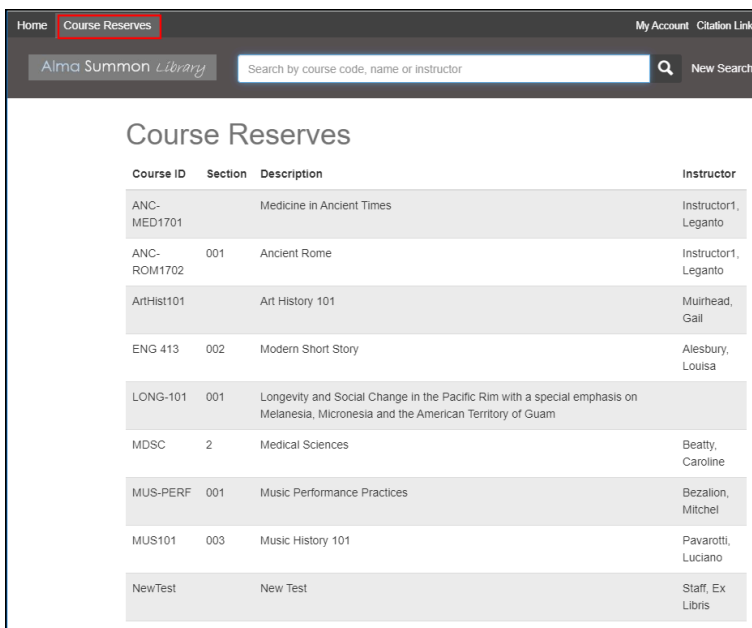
Home Course Reserves

My Account Citation Link

Alma Summon Library

Search by course code, name or instructor

New Search

Course Reserves

| Course ID | Section | Description | Instructor |
|---|---|---|---|
| ANC-MED1701 | | Medicine in Ancient Times | Instructor1, Leganto |
| ANC-ROM1702 | 001 | Ancient Rome | Instructor1, Leganto |
| ArtHist101 | | Art History 101 | Muirhead, Gail |
| ENG 413 | 002 | Modern Short Story | Alesbury, Louisa |
| LONG-101 | 001 | Longevity and Social Change in the Pacific Rim with a special emphasis on Melanesia, Micronesia and the American Territory of Guam | |
| MDSC | 2 | Medical Sciences | Beatty, Caroline |
| MUS-PERF | 001 | Music Performance Practices | Bezalion, Mitchel |
| MUS101 | 003 | Music History 101 | Pavarotti, Luciano |
| NewTest | | New Test | Staff, Ex Libris |